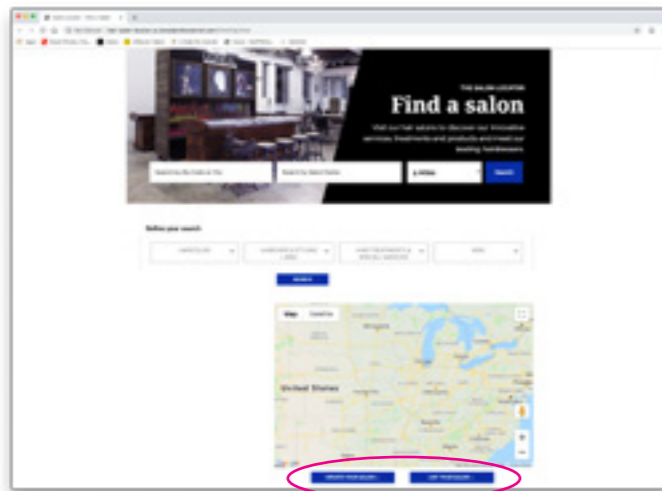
THE SALON LOCATOR

Find a salon

Visit our hair salons to discover our innovative services, treatments and products and meet our leading hairdressers.

Search by Zip Code or City

Search by Salon Name

Search

Refine your search

SEARCH

Map

Satellite

United States

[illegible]

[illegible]